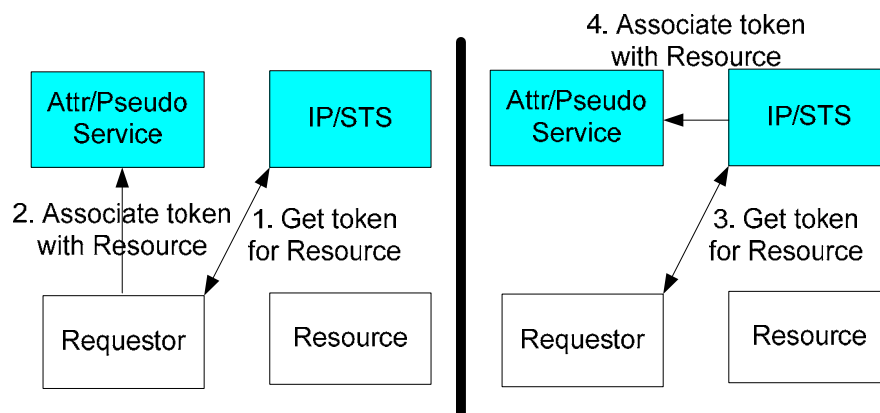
Attr/Pseudo Service

IP/STS

2. Associate token with Resource

1. Get token for Resource

Requestor

Resource

4. Associate token with Resource

Attr/Pseudo Service

IP/STS

3. Get token for Resource

Requestor

Resource